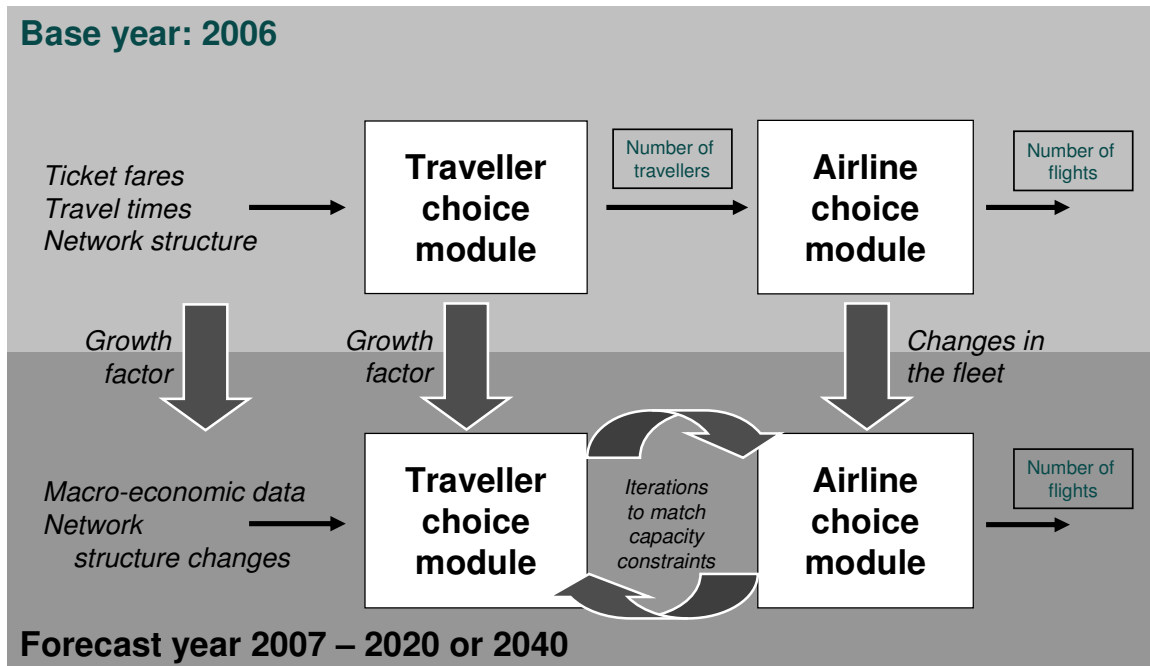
Base year: 2006

Ticket fares
Travel times
Network structure

Traveller choice module

Number of travellers

Airline choice module

Number of flights

Growth factor

Growth factor

Changes in the fleet

Macro-economic data
Network
structure changes

Traveller choice module

Iterations to match capacity constraints

Airline choice module

Number of flights

Forecast year 2007 – 2020 or 2040